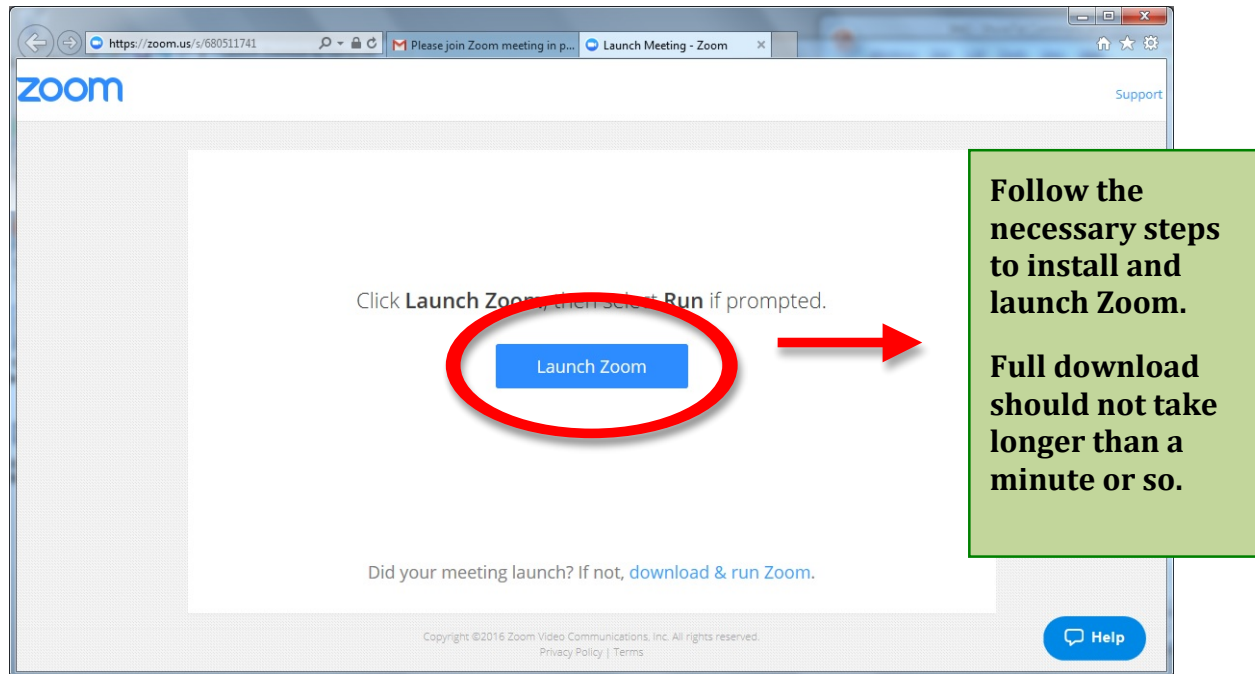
https://zoom.us/s/680511741

Please join Zoom meeting in p...

Launch Meeting - Zoom

zoom

Support

Click Launch Zoom, then select Run if prompted.

Launch Zoom

Did your meeting launch? If not, download & run Zoom.

Copyright ©2016 Zoom Video Communications, Inc. All rights reserved.
Privacy Policy | Terms

Help

Follow the necessary steps to install and launch Zoom.

Full download should not take longer than a minute or so.